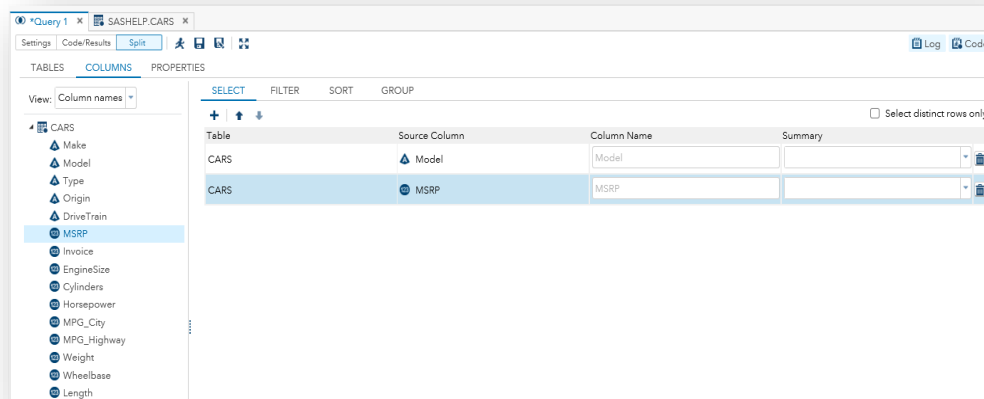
*Query 1 × SASHELP.CARS ×

Settings Code/Results Split

Log Cod

TABLES COLUMNS PROPERTIES

View: Column names

CARS
Make
Model
Type
Origin
DriveTrain
MSRP
Invoice
EngineSize
Cylinders
Horsepower
MPG_City
MPG_Highway
Weight
Wheelbase
Length

SELECT FILTER SORT GROUP

Select distinct rows onl

| Table | Source Column | Column Name | Summary |
|---|---|---|---|
| CARS | Model | Model | |
| CARS | MSRP | MSRP | |